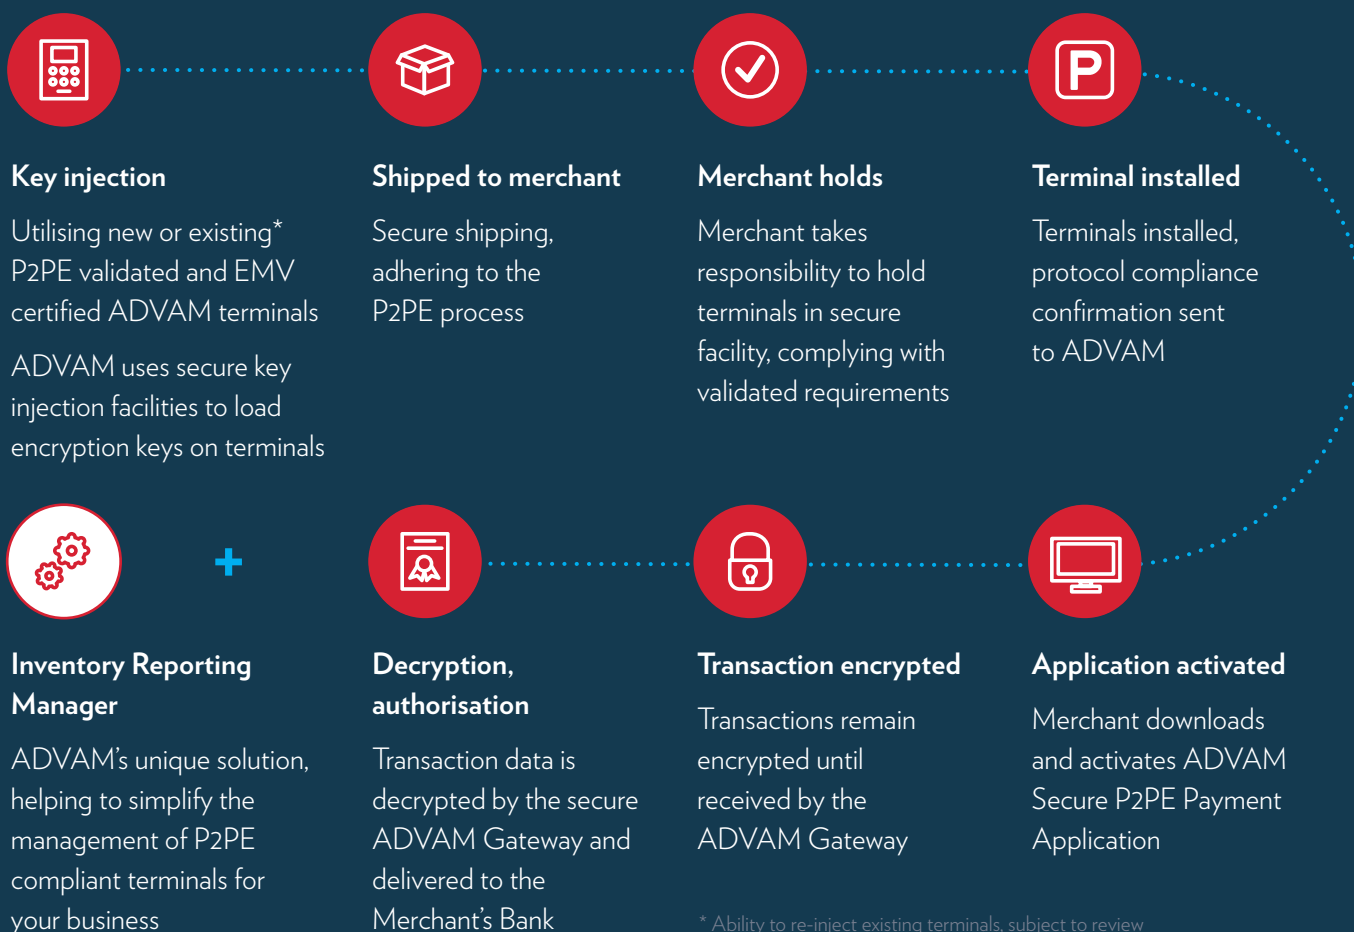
Key injection

Utilising new or existing* P2PE validated and EMV certified ADVAM terminals

ADVAM uses secure key injection facilities to load encryption keys on terminals

Shipped to merchant

Secure shipping, adhering to the P2PE process

Merchant holds

Merchant takes responsibility to hold terminals in secure facility, complying with validated requirements

Terminal installed

Terminals installed, protocol compliance confirmation sent to ADVAM

+

Inventory Reporting Manager

ADVAM's unique solution, helping to simplify the management of P2PE compliant terminals for your business

Decryption, authorisation

Transaction data is decrypted by the secure ADVAM Gateway and delivered to the Merchant's Bank

Transaction encrypted

Transactions remain encrypted until received by the ADVAM Gateway

Application activated

Merchant downloads and activates ADVAM Secure P2PE Payment Application

* Ability to re-inject existing terminals, subject to review